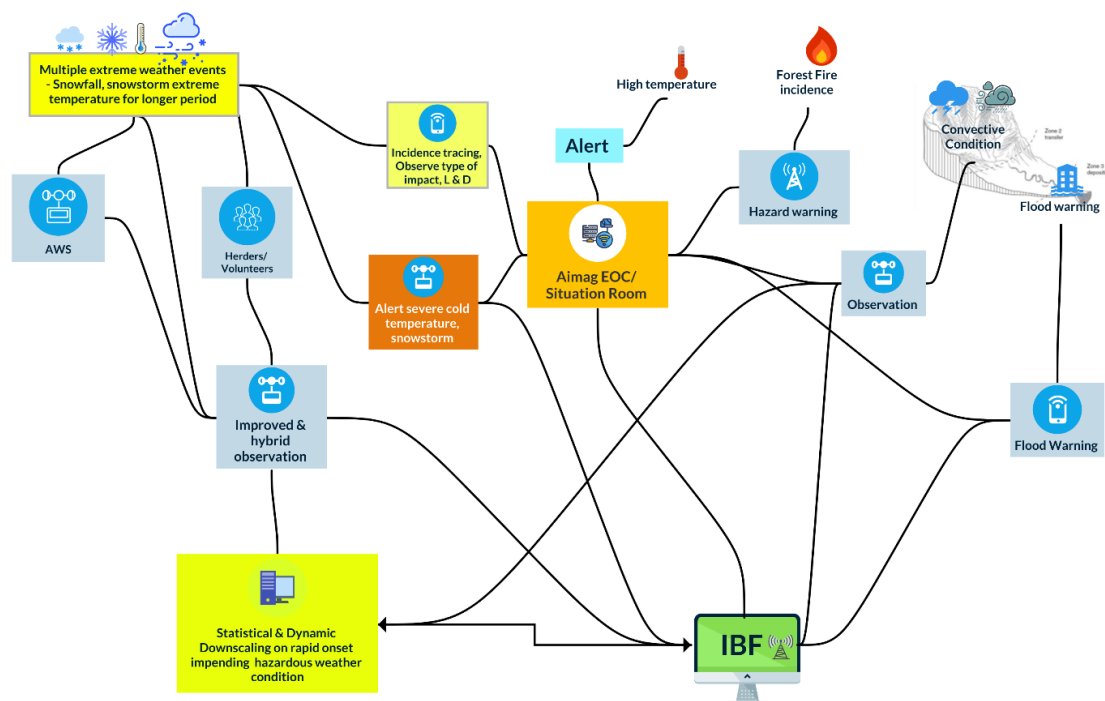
Multiple extreme weather events - Snowfall, snowstorm extreme temperature for longer period

High temperature

Forest Fire incidence

Convective Condition

Zone 2 transfer

Zone 3 deposit

Flood warning

Incidence tracing, Observe type of impact, L & D

Alert

Hazard warning

AWS

Herders/ Volunteers

Aimag EOC/ Situation Room

Alert severe cold temperature, snowstorm

Observation

Improved & hybrid observation

Flood Warning

Statistical & Dynamic Downscaling on rapid onset impending hazardous weather condition

IBF